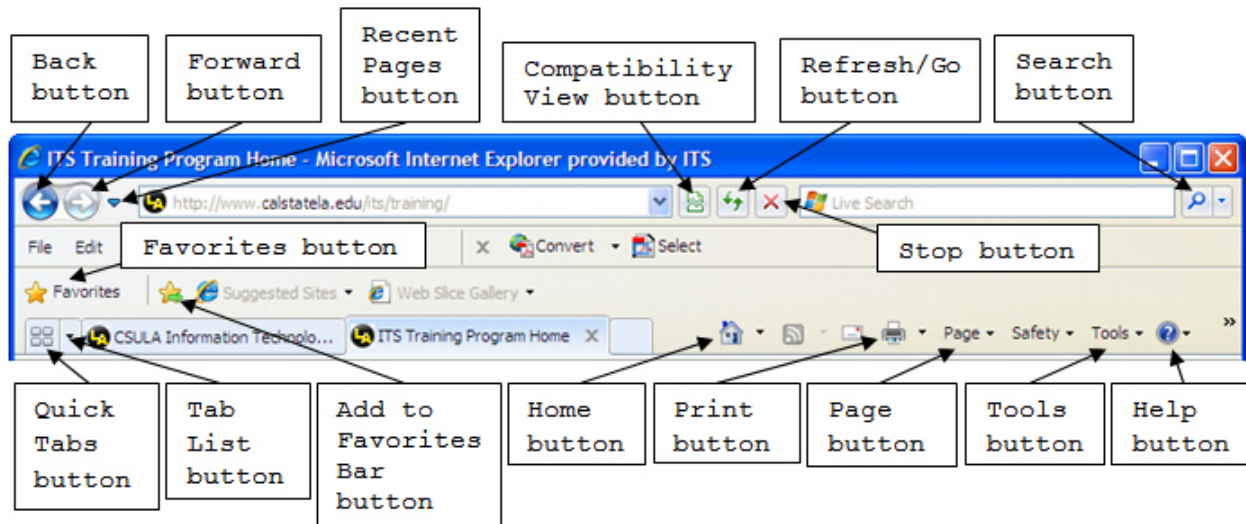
Back button

Forward button

Recent Pages button

Compatibility View button

Refresh/Go button

Search button

ITS Training Program Home - Microsoft Internet Explorer provided by ITS

http://www.calstatela.edu/its/training/

Live Search

File Edit

Favorites button

Convert Select

Stop button

Favorites

Suggested Sites

Web Slice Gallery

CSULA Information Technolo...

ITS Training Program Home

Page Safety Tools

Quick Tabs button

Tab List button

Add to Favorites Bar button

Home button

Print button

Page button

Tools button

Help button